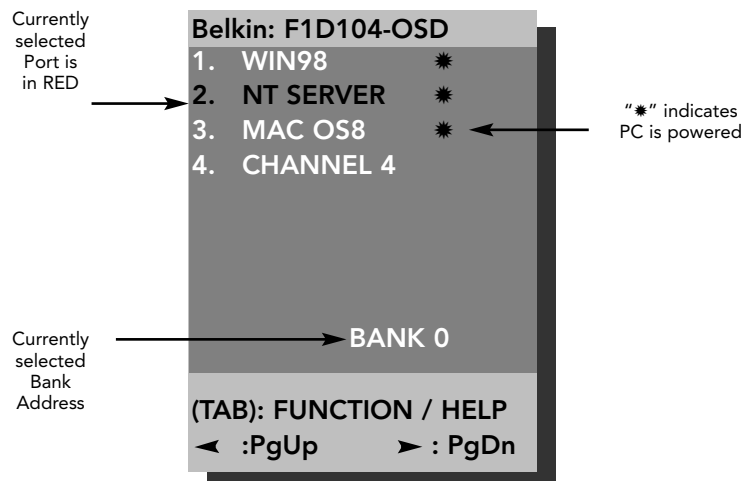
Currently selected Port is in RED

Belkin: F1D104-OSD
1. WIN98 ✷
2. NT SERVER ✷
3. MAC OS8 ✷
4. CHANNEL 4

"✷" indicates PC is powered

Currently selected Bank Address

BANK 0

(TAB): FUNCTION / HELP
◄ :PgUp ► : PgDn